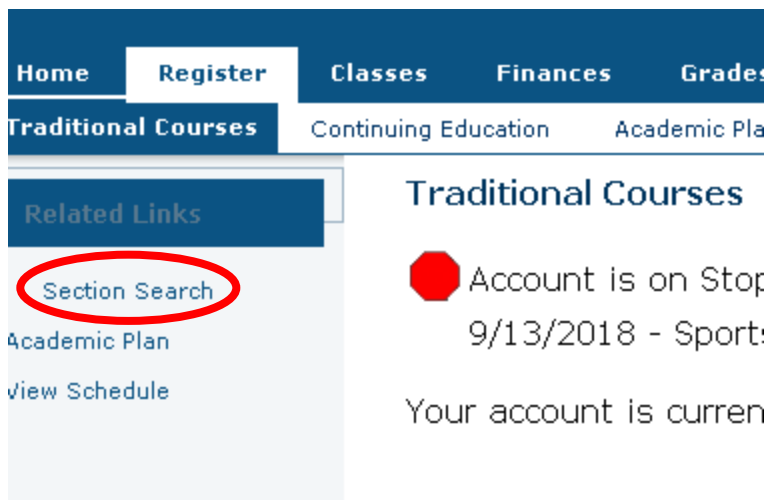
Home Register Classes Finances Grades

Traditional Courses Continuing Education Academic Pla

Related Links

Section Search

Academic Plan

View Schedule

Traditional Courses

Account is on Stop 9/13/2018 - Sports

Your account is curren